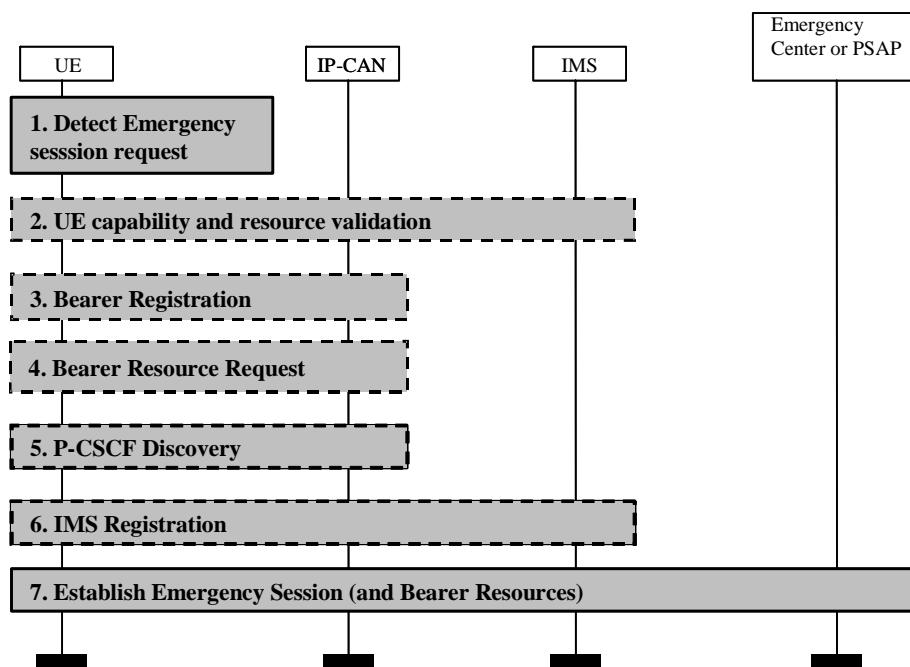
UE

IP-CAN

IMS

Emergency Center or PSAP

1. Detect Emergency sesssion request

2. UE capability and resource validation

3. Bearer Registration

4. Bearer Resource Request

5. P-CSCF Discovery

6. IMS Registration

7. Establish Emergency Session (and Bearer Resources)